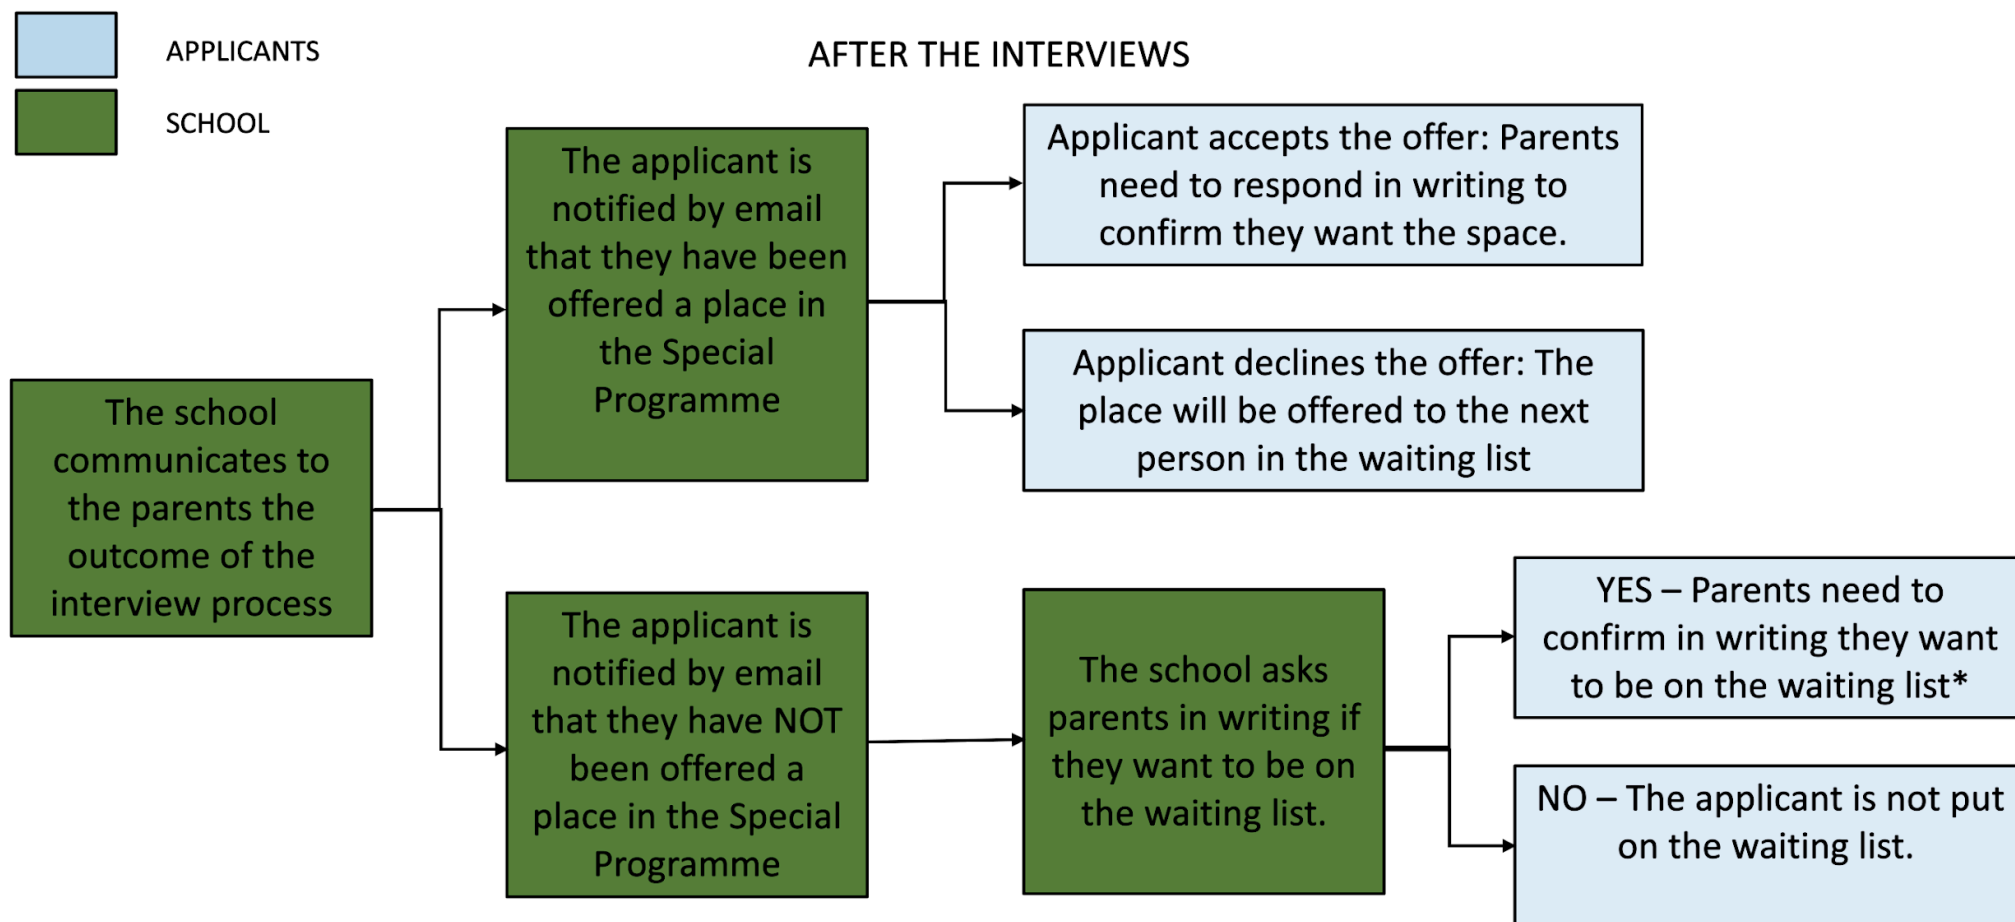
APPLICANTS

SCHOOL

AFTER THE INTERVIEWS

The school communicates to the parents the outcome of the interview process

The applicant is notified by email that they have been offered a place in the Special Programme

Applicant accepts the offer: Parents need to respond in writing to confirm they want the space.

Applicant declines the offer: The place will be offered to the next person in the waiting list

The applicant is notified by email that they have NOT been offered a place in the Special Programme

The school asks parents in writing if they want to be on the waiting list.

YES – Parents need to confirm in writing they want to be on the waiting list*

NO – The applicant is not put on the waiting list.